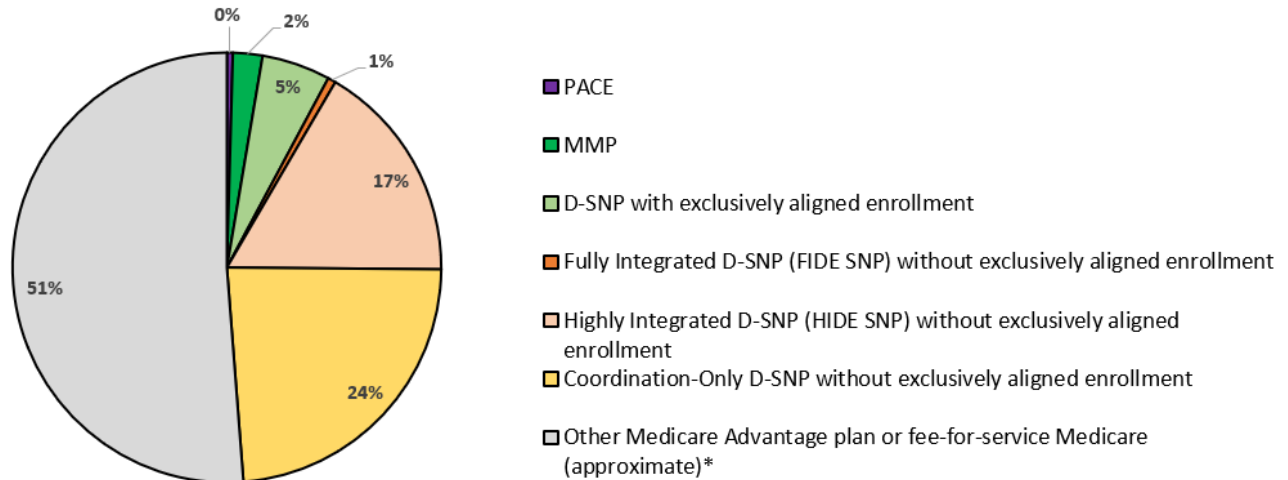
0%

2%

1%

5%

17%

51%

24%

PACE

MMP

D-SNP with exclusively aligned enrollment

Fully Integrated D-SNP (FIDE SNP) without exclusively aligned enrollment

Highly Integrated D-SNP (HIDE SNP) without exclusively aligned enrollment

Coordination-Only D-SNP without exclusively aligned enrollment

Other Medicare Advantage plan or fee-for-service Medicare (approximate)*